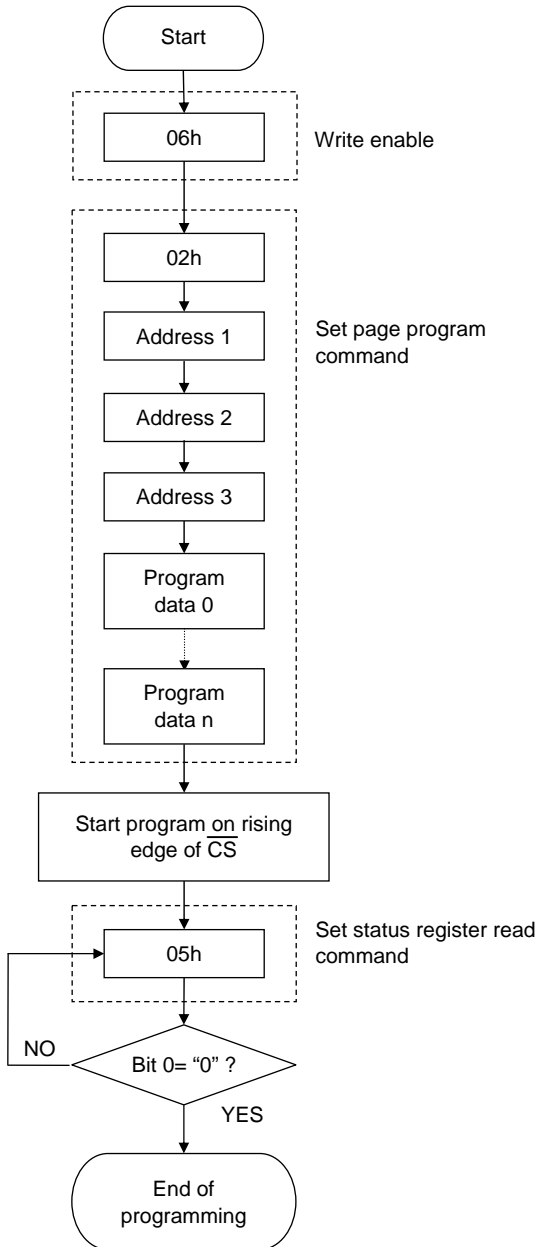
Start

06h

Write enable

02h

Address 1

Set page program command

Address 2

Address 3

Program data 0

Program data n

Start program on rising edge of $\overline{CS}$

05h

Set status register read command

NO

Bit 0= "0" ?

YES

End of programming